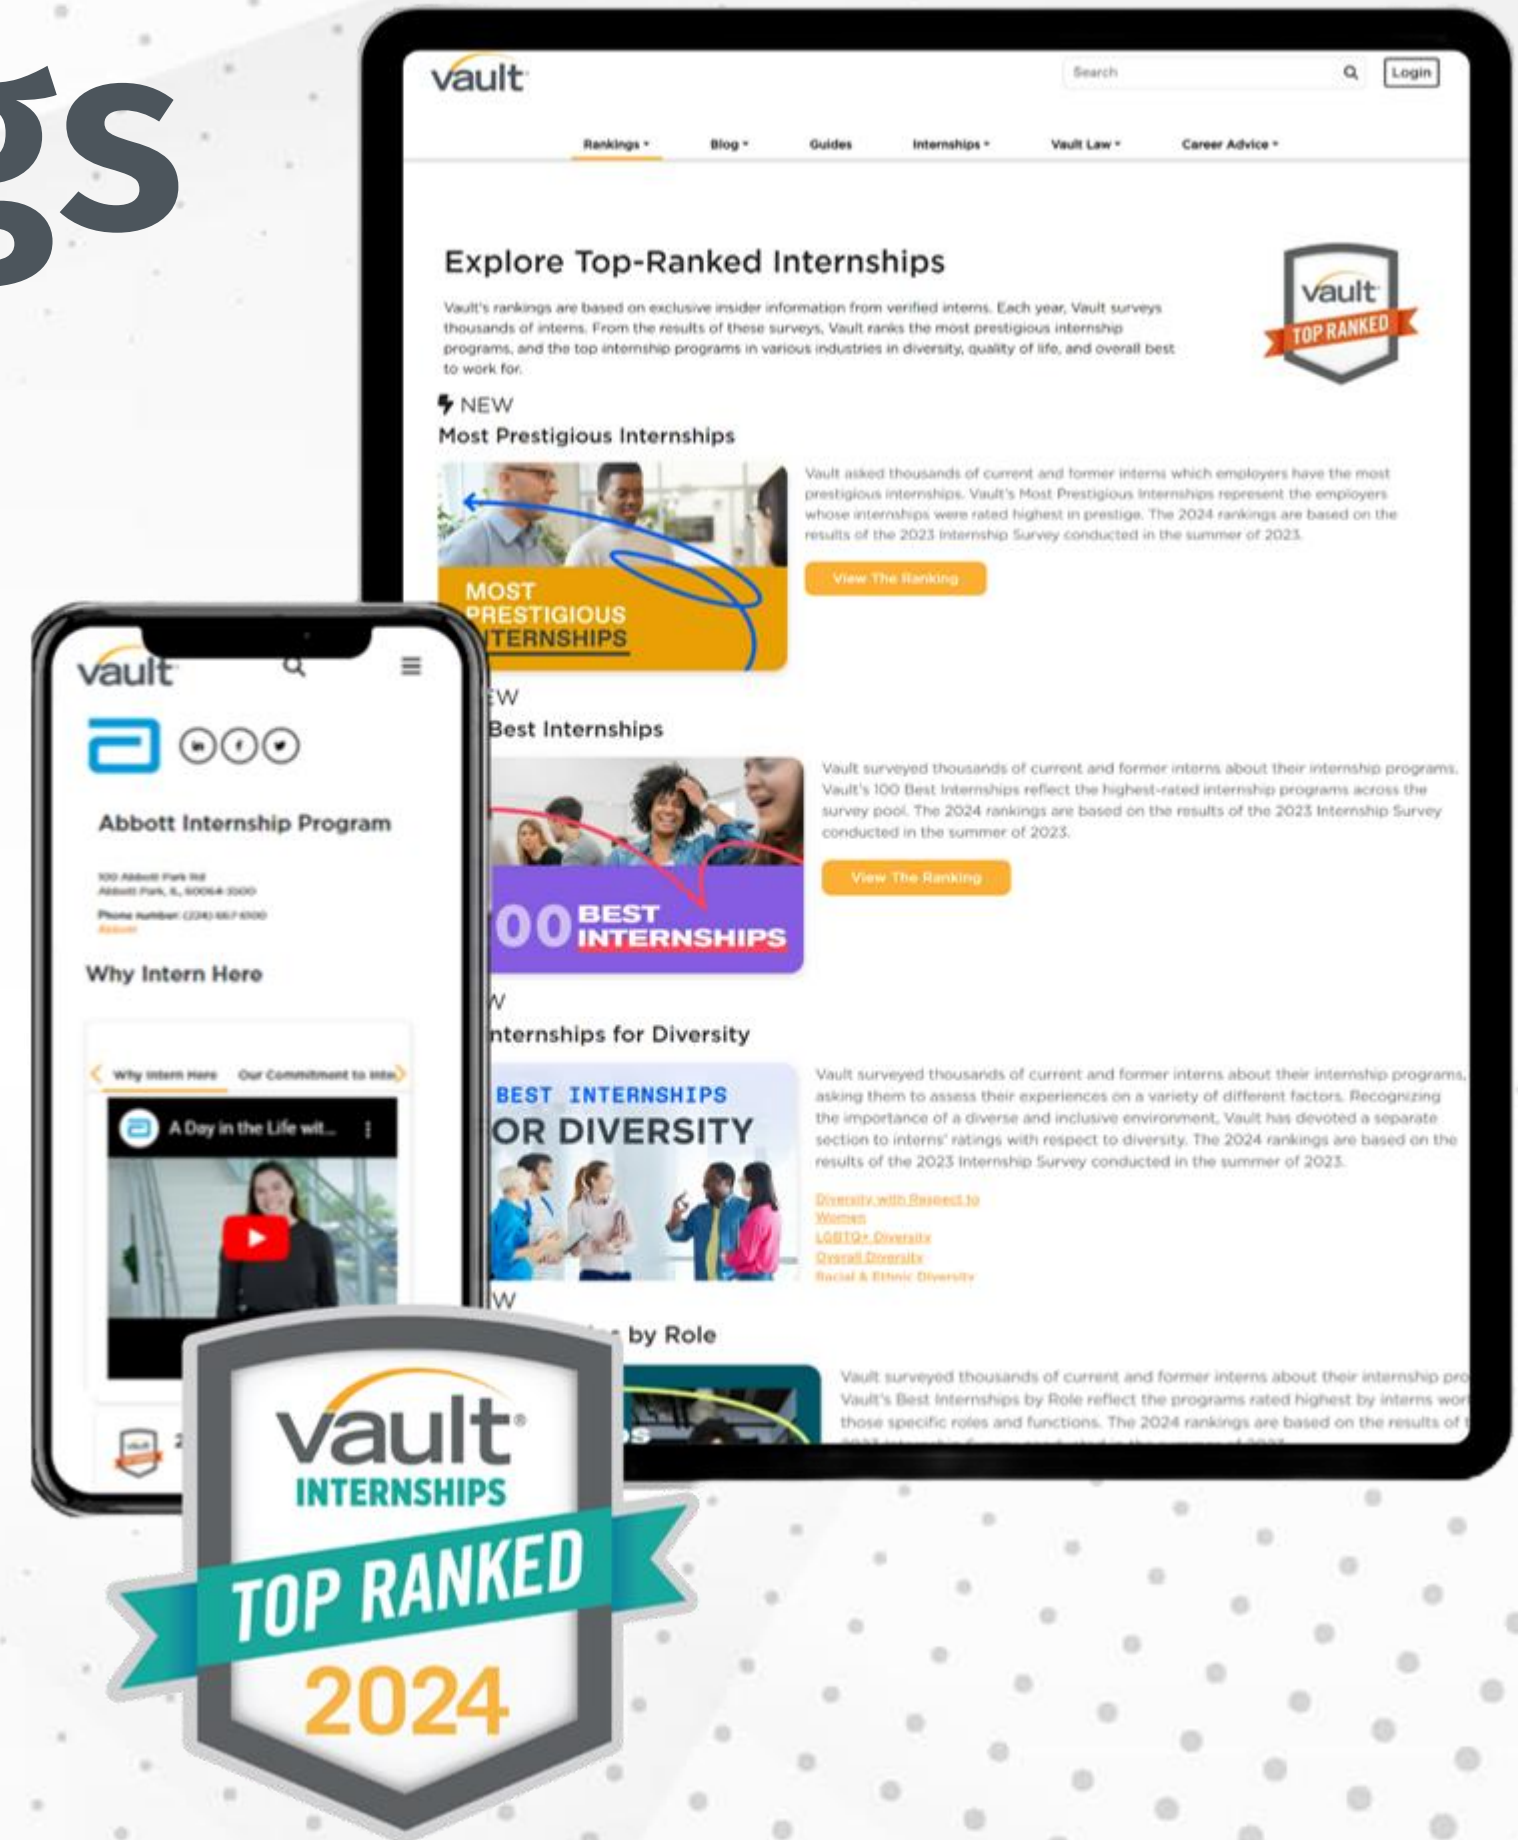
gs

vault

Search

Login

Rankings Blog Guides Internships Vault Law Career Advice

Explore Top-Ranked Internships

Vault's rankings are based on exclusive insider information from verified interns. Each year, Vault surveys thousands of interns. From the results of these surveys, Vault ranks the most prestigious internship programs, and the top internship programs in various industries in diversity, quality of life, and overall best to work for.

vault TOP RANKED

NEW
Most Prestigious Internships

MOST PRESTIGIOUS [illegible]TERNSHIPS

Vault asked thousands of current and former interns which employers have the most prestigious internships. Vault's Most Prestigious Internships represent the employers whose internships were rated highest in prestige. The 2024 rankings are based on the results of the 2023 Internship Survey conducted in the summer of 2023.

View The Ranking

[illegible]EW
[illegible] Best Internships

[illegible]00 BEST INTERNSHIPS

Vault surveyed thousands of current and former interns about their internship programs. Vault's 100 Best Internships reflect the highest-rated internship programs across the survey pool. The 2024 rankings are based on the results of the 2023 Internship Survey conducted in the summer of 2023.

View The Ranking

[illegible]W
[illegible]nternships for Diversity

BEST INTERNSHIPS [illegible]OR DIVERSITY

Vault surveyed thousands of current and former interns about their internship programs, asking them to assess their experiences on a variety of different factors. Recognizing the importance of a diverse and inclusive environment, Vault has devoted a separate section to interns' ratings with respect to diversity. The 2024 rankings are based on the results of the 2023 Internship Survey conducted in the summer of 2023.

Diversity with Respect to Women
LGBTQ+ Diversity
Overall Diversity
Racial & Ethnic Diversity

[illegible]W
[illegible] by Role

Vault surveyed thousands of current and former interns about their internship pro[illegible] Vault's Best Internships by Role reflect the programs rated highest by interns wor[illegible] those specific roles and functions. The 2024 rankings are based on the results of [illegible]

vault

Abbott Internship Program

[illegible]

Why Intern Here

Why Intern Here Our Commitment to Inte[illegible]

A Day in the Life wit...

vault INTERNSHIPS TOP RANKED 2024